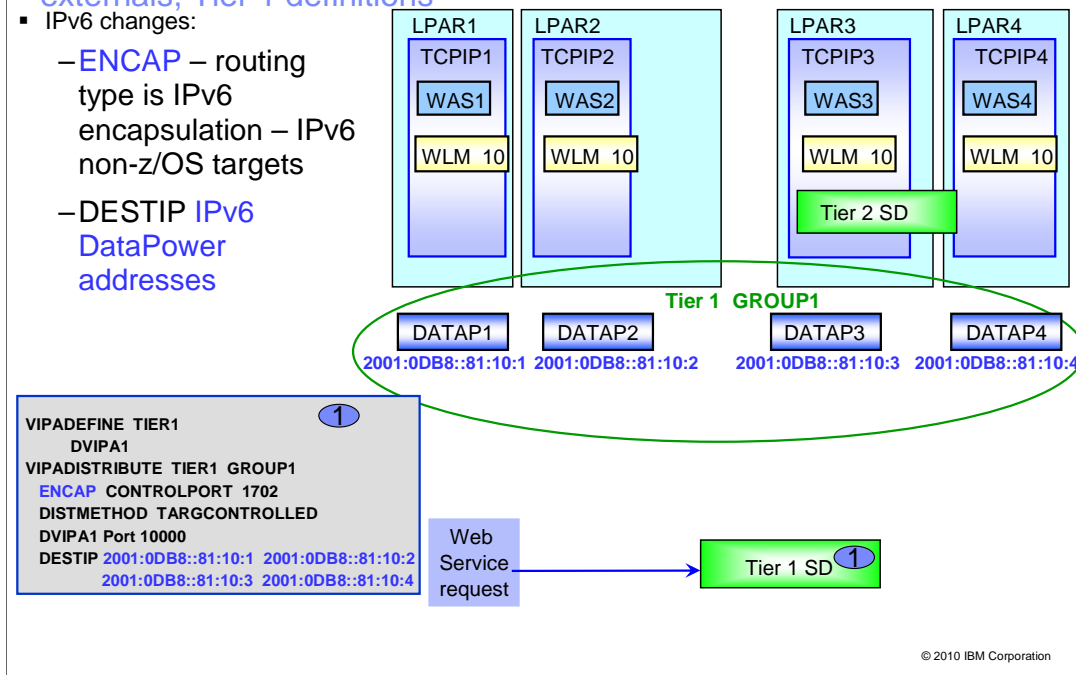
externals, Tier 1 definitions

▪ IPv6 changes:

– ENCAP – routing type is IPv6 encapsulation – IPv6 non-z/OS targets

– DESTIP IPv6 DataPower addresses

LPAR1
TCPIP1
WAS1
WLM 10

LPAR2
TCPIP2
WAS2
WLM 10

LPAR3
TCPIP3
WAS3
WLM 10
Tier 2 SD

LPAR4
TCPIP4
WAS4
WLM 10

Tier 1 GROUP1

DATAP1
2001:0DB8::81:10:1

DATAP2
2001:0DB8::81:10:2

DATAP3
2001:0DB8::81:10:3

DATAP4
2001:0DB8::81:10:4

1

VIPADEFINE TIER1
DVIPA1
VIPADISTRIBUTE TIER1 GROUP1
ENCAP CONTROLPORT 1702
DISTMETHOD TARGCONTROLLED
DVIPA1 Port 10000
DESTIP 2001:0DB8::81:10:1 2001:0DB8::81:10:2
2001:0DB8::81:10:3 2001:0DB8::81:10:4

Web Service request

Tier 1 SD 1

© 2010 IBM Corporation